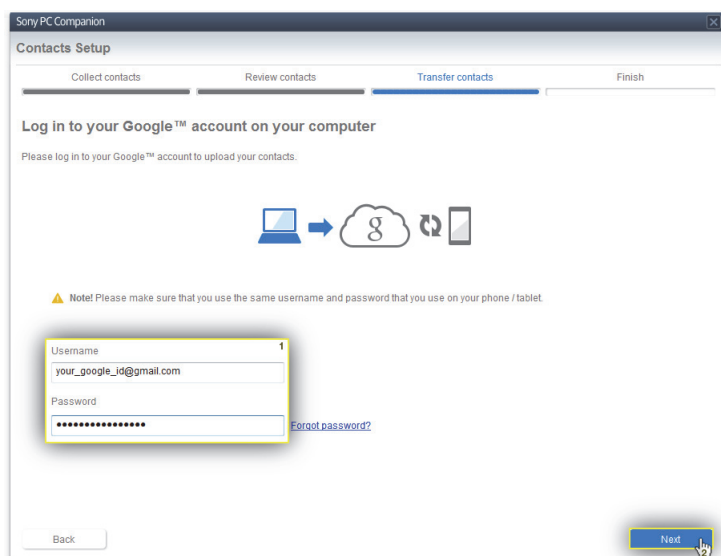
Sony PC Companion

Contacts Setup

Collect contacts
Review contacts
Transfer contacts
Finish

Log in to your Google™ account on your computer

Please log in to your Google™ account to upload your contacts.

g

Note! Please make sure that you use the same username and password that you use on your phone / tablet.

1

Username
your_google_id@gmail.com

Password
••••••••••••••••

Forgot password?

Back

Next

2